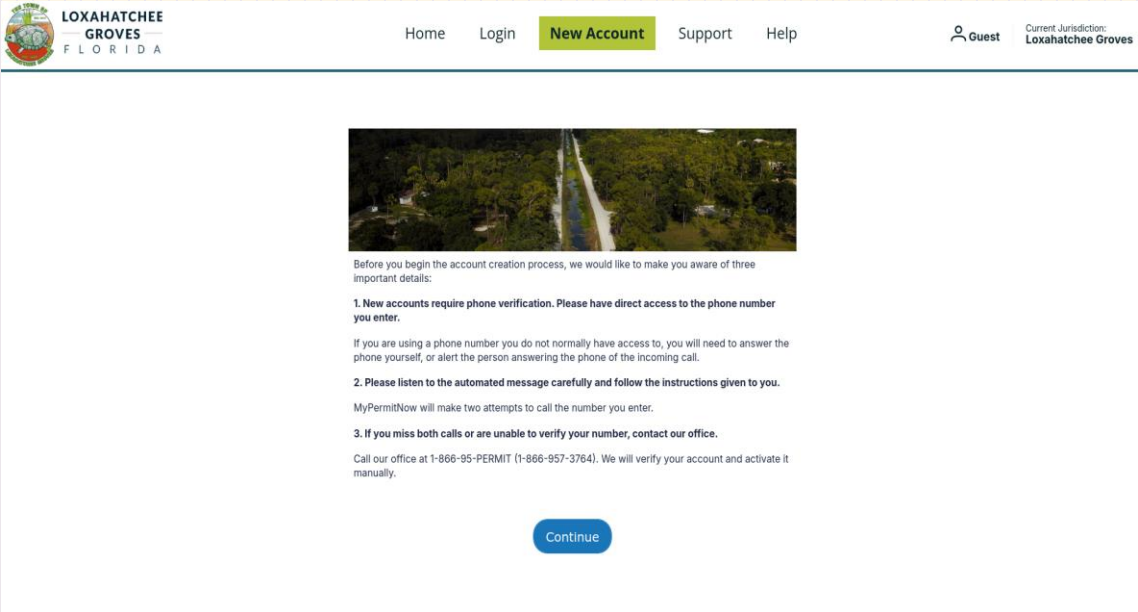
LOXAHATCHEE GROVES FLORIDA

Home Login New Account Support Help

Guest

Current Jurisdiction: Loxahatchee Groves

Before you begin the account creation process, we would like to make you aware of three important details:

**1. New accounts require phone verification. Please have direct access to the phone number you enter.**

If you are using a phone number you do not normally have access to, you will need to answer the phone yourself, or alert the person answering the phone of the incoming call.

**2. Please listen to the automated message carefully and follow the instructions given to you.**

MyPermitNow will make two attempts to call the number you enter.

**3. If you miss both calls or are unable to verify your number, contact our office.**

Call our office at 1-866-95-PERMIT (1-866-957-3764). We will verify your account and activate it manually.

Continue